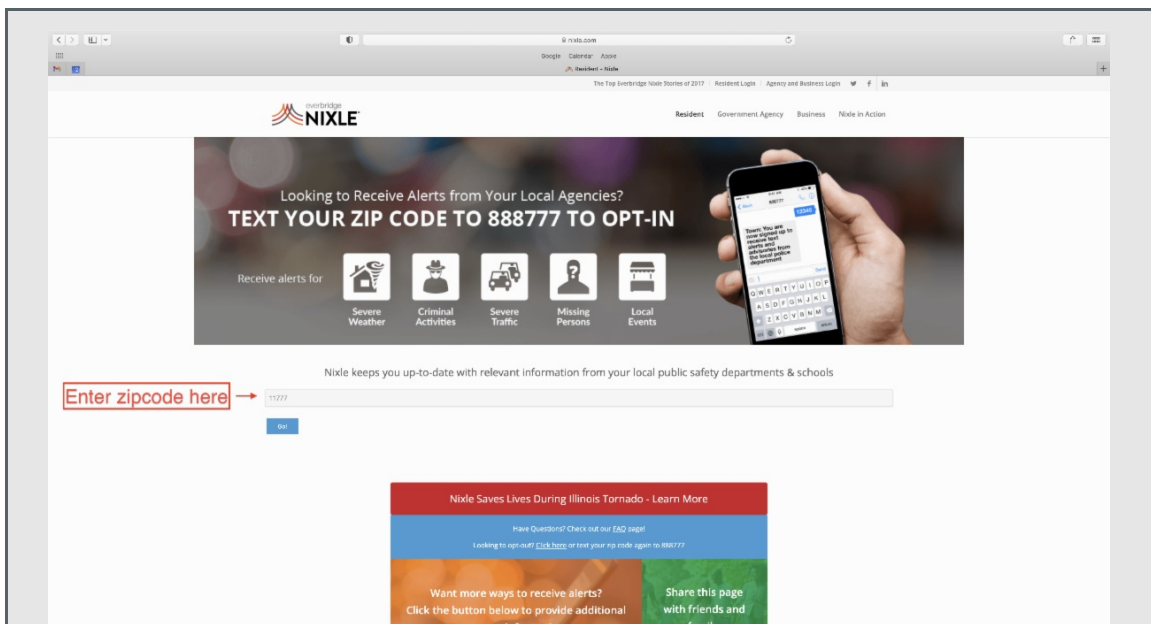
nixle.com

Google Calendar Apple

Resident – Nixle

The Top Everbridge Nixle Stories of 2017 | Resident Login | Agency and Business Login

everbridge NIXLE

Resident Government Agency Business Nixle in Action

Looking to Receive Alerts from Your Local Agencies?

TEXT YOUR ZIP CODE TO 888777 TO OPT-IN

Receive alerts for

Severe Weather

Criminal Activities

Severe Traffic

Missing Persons

Local Events

888777

12345

Town: You are now signed up to receive text alerts and advisories from the local police department

Nixle keeps you up-to-date with relevant information from your local public safety departments & schools

Enter zipcode here

11777

Go!

Nixle Saves Lives During Illinois Tornado - Learn More

Have Questions? Check out our FAQ page!

Looking to opt-out? Click here or text your zip code again to 888777

Want more ways to receive alerts?
Click the button below to provide additional

Share this page with friends and